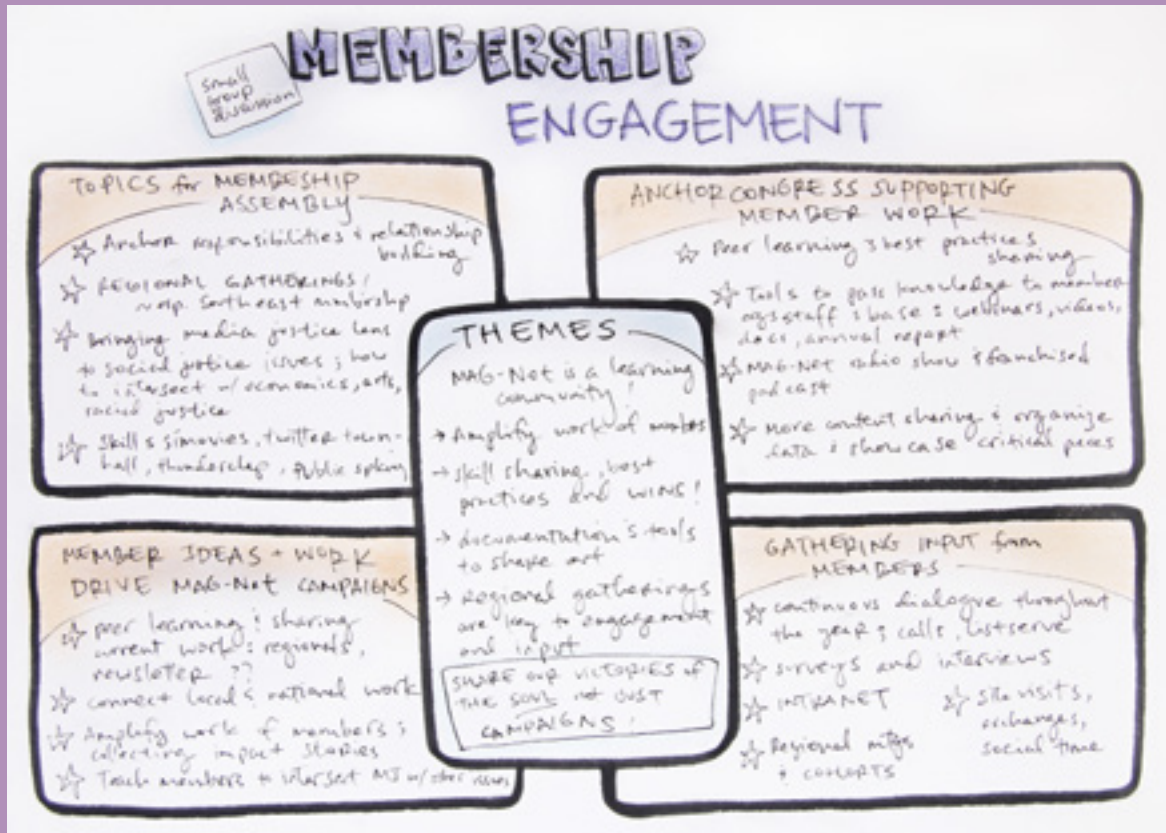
small group discussion

MEMBERSHIP ENGAGEMENT

TOPICS for MEMBERSHIP ASSEMBLY

☆ Anchor responsibilities & relationship building

☆ REGIONAL GATHERINGS / esp. Southeast membership

☆ bringing media justice lens to social justice issues; how to intersect w/ economics, arts, racial justice

☆ Skills: movies, twitter town-hall, thunderclap, public spkng

ANCHOR CONGRESS SUPPORTING MEMBER WORK

☆ Peer learning & best practices sharing

☆ Tools to pass knowledge to member orgs staff & base: webinars, videos, docs, annual report

☆ MAG-Net radio show & franchised podcast

☆ More content sharing & organize data & showcase critical pieces

THEMES

MAG-Net is a learning community!

→ Amplify work of members

→ skill sharing, best practices and WINS!

→ documentation & tools to share art

→ regional gatherings are key to engagement and input

SHARE OUR VICTORIES OF THE SOUL not JUST CAMPAIGNS!

MEMBER IDEAS + WORK DRIVE MAG-Net CAMPAIGNS

☆ peer learning & sharing current work: regionals, newsletter ??

☆ connect local & national work

☆ Amplify work of members; collecting impact stories

☆ Teach members to intersect MJ w/ other issues

GATHERING INPUT from MEMBERS

☆ continuous dialogue throughout the year; calls, listserve

☆ surveys and interviews

☆ INTRANET

☆ site visits, exchanges, social time

☆ Regional mtgs & COHORTS